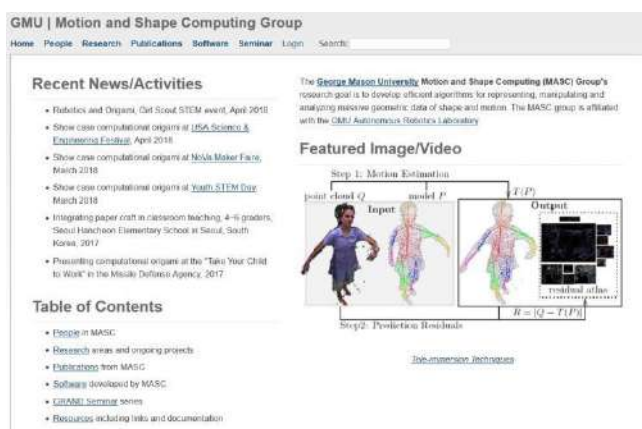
GMU | Motion and Shape Computing Group

Home People Research Publications Software Seminar Login Search:

Recent News/Activities

- Robotics and Origami, Girl Scout STEM event, April 2018
- Show case computational origami at USA Science & Engineering Festival, April 2018
- Show case computational origami at NoVa Maker Faire, March 2018
- Show case computational origami at Youth STEM Day March 2018
- Integrating paper craft in classroom teaching, 4~6 graders, Seoul Hancheon Elementary School in Seoul, South Korea, 2017
- Presenting computational origami at the "Take Your Child to Work" in the Missile Defense Agency, 2017

Table of Contents

- People in MASC
- Research areas and ongoing projects
- Publications from MASC
- Software developed by MASC
- GRAND Seminar series
- Resources including links and documentation

The George Mason University Motion and Shape Computing (MASC) Group's research goal is to develop efficient algorithms for representing, manipulating and analyzing massive geometric data of shape and motion. The MASC group is affiliated with the GMU Autonomous Robotics Laboratory

Featured Image/Video

Step 1: Motion Estimation

point cloud $Q$ model $P$ $T(P)$

Input Output

residual atlas

$R = |Q - T(P)|$

Step2: Prediction Residuals

Tele-immersion Techniques